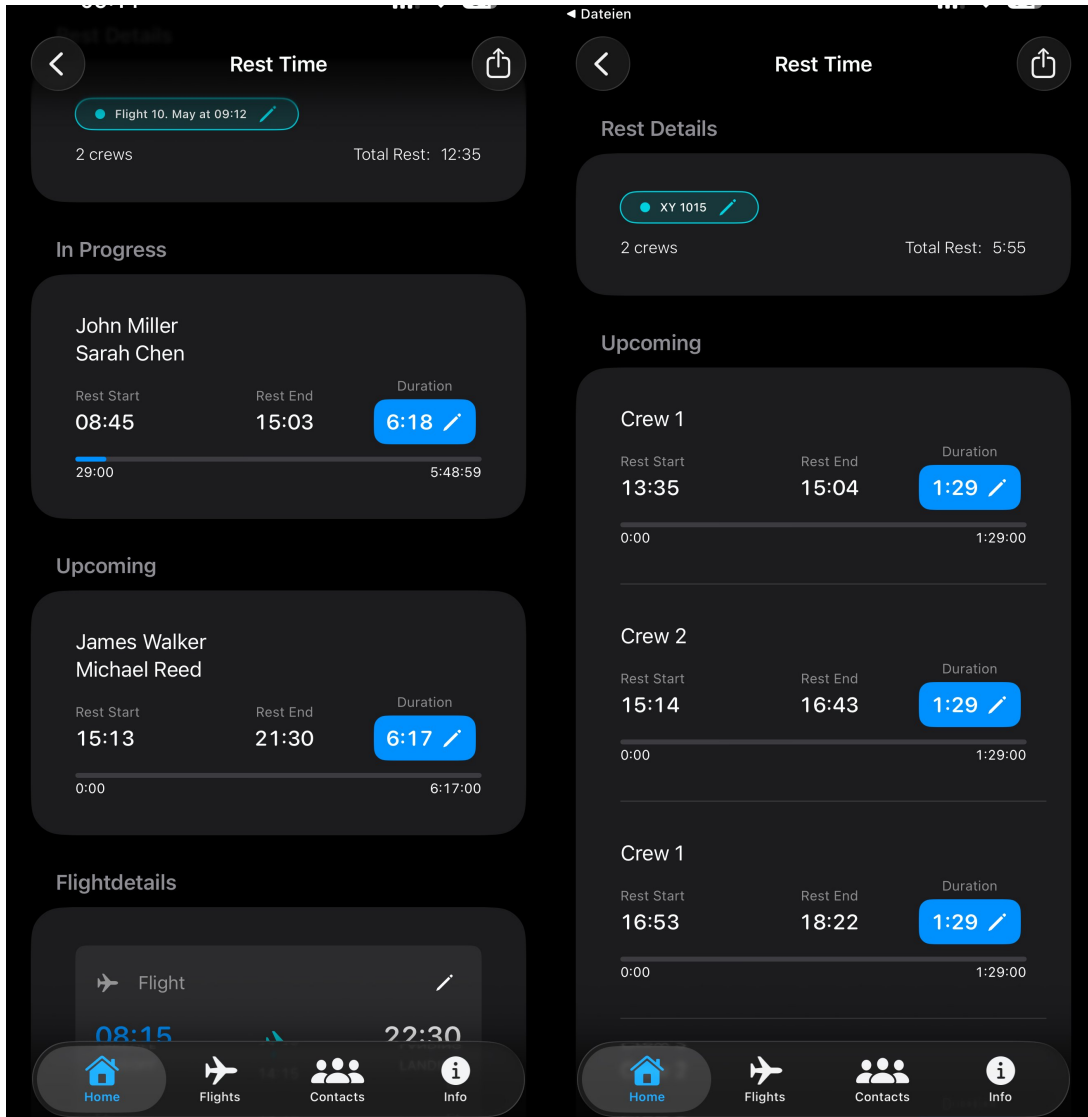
Rest Time

Flight 10. May at 09:12

2 crews

Total Rest: 12:35

In Progress

John Miller
Sarah Chen

Rest Start
08:45

Rest End
15:03

Duration
6:18

29:00

5:48:59

Upcoming

James Walker
Michael Reed

Rest Start
15:13

Rest End
21:30

Duration
6:17

0:00

6:17:00

Flightdetails

Flight

08:15

22:30

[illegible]

Home
Flights
Contacts
Info

◀ Dateien

Rest Time

Rest Details

XY 1015

2 crews

Total Rest: 5:55

Upcoming

Crew 1

Rest Start
13:35

Rest End
15:04

Duration
1:29

0:00

1:29:00

Crew 2

Rest Start
15:14

Rest End
16:43

Duration
1:29

0:00

1:29:00

Crew 1

Rest Start
16:53

Rest End
18:22

Duration
1:29

0:00

1:29:00

Home
Flights
Contacts
Info